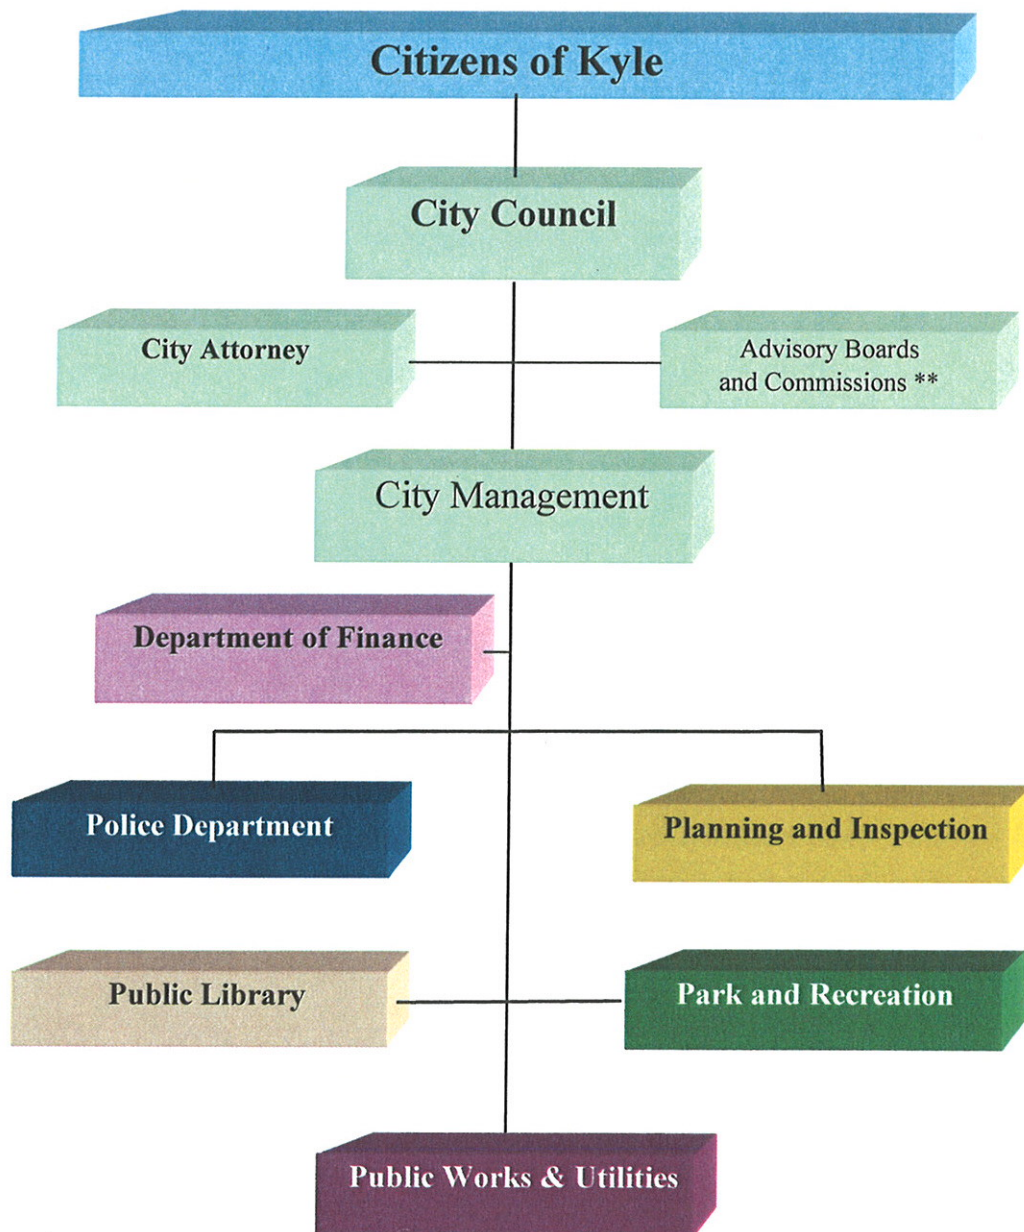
Citizens of Kyle

City Council

City Attorney

Advisory Boards and Commissions **

City Management

Department of Finance

Police Department

Planning and Inspection

Public Library

Park and Recreation

Public Works & Utilities